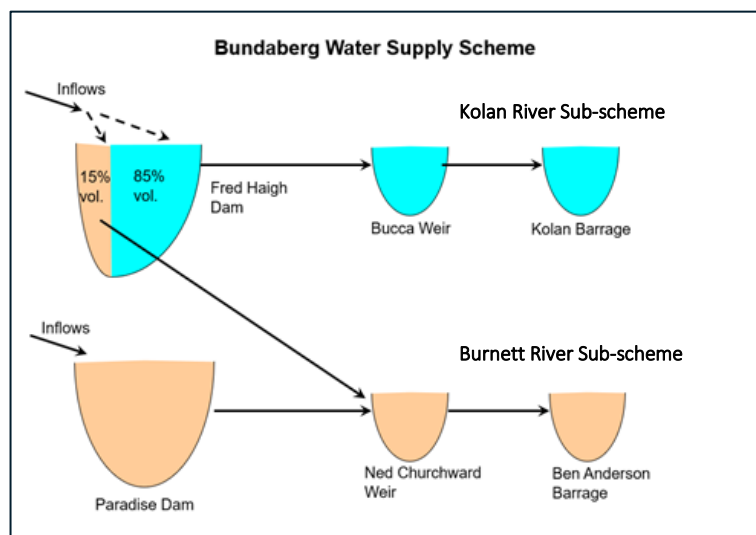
Bundaberg Water Supply Scheme

Inflows

Kolan River Sub-scheme

15% vol.

85% vol.

Fred Haigh Dam

Bucca Weir

Kolan Barrage

Inflows

Burnett River Sub-scheme

Paradise Dam

Ned Churchward Weir

Ben Anderson Barrage